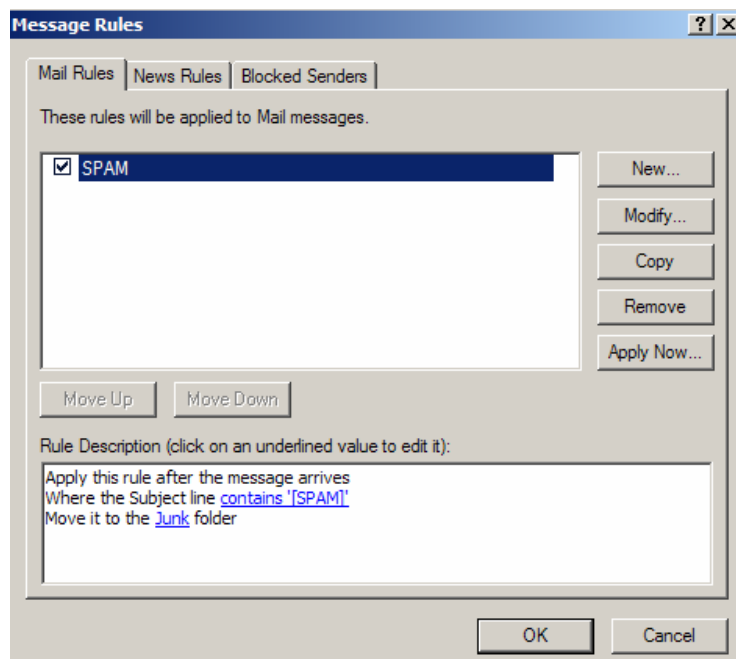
Message Rules

?

Mail Rules News Rules Blocked Senders

These rules will be applied to Mail messages.

SPAM

New...

Modify...

Copy

Remove

Apply Now...

Move Up Move Down

Rule Description (click on an underlined value to edit it):

Apply this rule after the message arrives
Where the Subject line contains '[SPAM]'
Move it to the Junk folder

OK Cancel